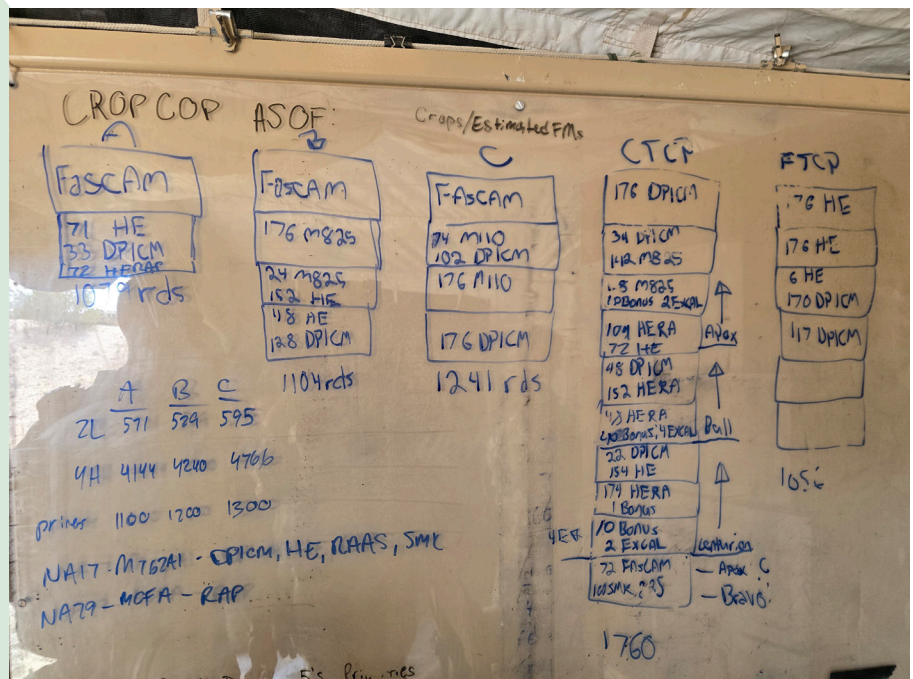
CROP COP
A

FasCAM

71 HE
33 DPICM
72 HERAP

1070 rds

ASOF
B

F-ascam

176 M825

24 M825
152 HE

48 HE
128 DPICM

1104 rds

Crops/Estimated FMs
C

F-ascam

24 M110
102 DPICM

176 M110

176 DPICM

1241 rds

CTCP

176 DPICM

34 DPICM
142 M825

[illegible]8 M825
1 Bonus 2 Excal

104 HERA
72 HE

48 DPICM
152 HERA

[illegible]3 HERA
40 Bonus, 4 Excal

22 DPICM
154 HE

174 HERA
1 Bonus

10 Bonus
2 EXCAL

72 FASCAM
101 SMK, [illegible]25

1760

Apex
Bull
Centurion
4 Ex
— Apex C
— Bravo

FTCP

176 HE

176 HE

6 HE
170 DPICM

117 DPICM

1056

| | A | B | C |
|---|---|---|---|
| 2L | 571 | 529 | 595 |
| 4H | 4144 | 4240 | 4766 |
| prims | 1100 | 1200 | 1300 |

NA17 - M762A1 - DPICM, HE, RAAS, SMK
NA29 - MOFA - RAP

5's Priorities